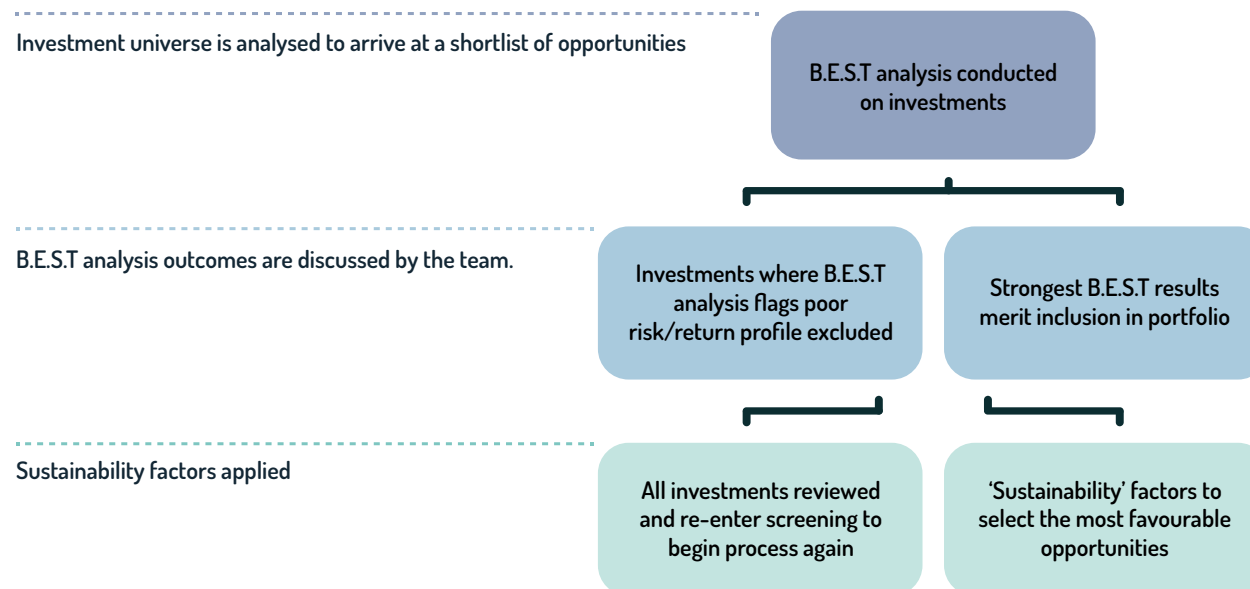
Investment universe is analysed to arrive at a shortlist of opportunities

B.E.S.T analysis conducted on investments

B.E.S.T analysis outcomes are discussed by the team.

Investments where B.E.S.T analysis flags poor risk/return profile excluded

Strongest B.E.S.T results merit inclusion in portfolio

Sustainability factors applied

All investments reviewed and re-enter screening to begin process again

'Sustainability' factors to select the most favourable opportunities